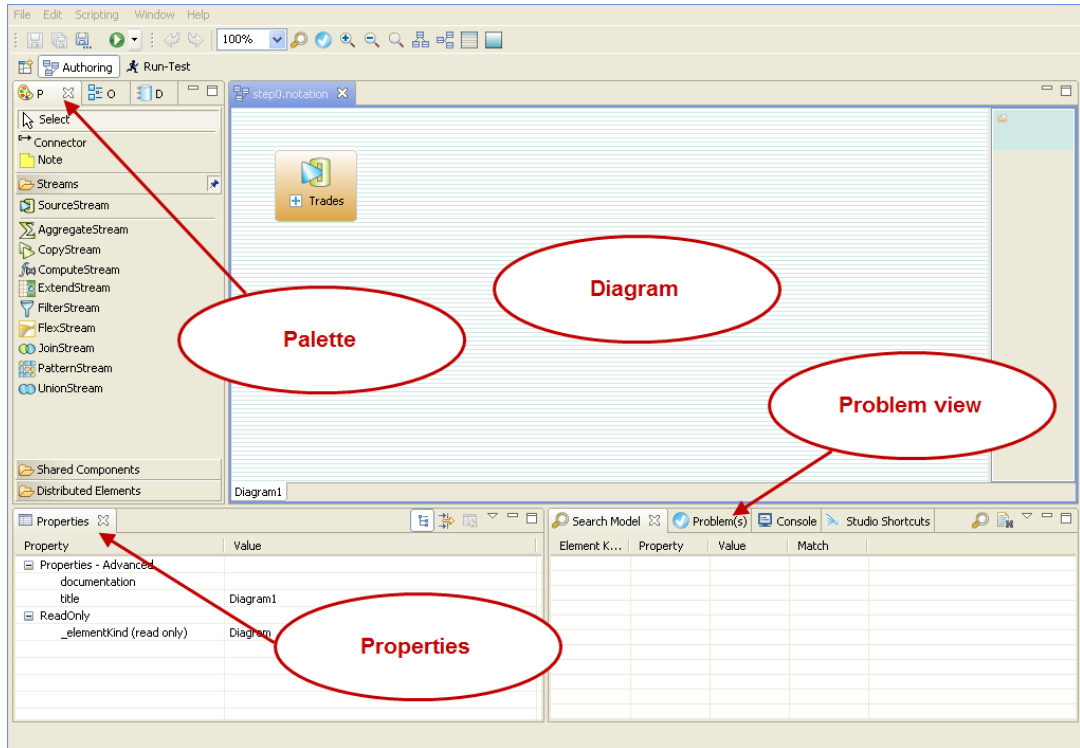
File Edit Scripting Window Help

100%

Authoring Run-Test

P O D

step0.notation

Select
Connector
Note
Streams
SourceStream
AggregateStream
CopyStream
ComputeStream
ExtendStream
FilterStream
FlexStream
JoinStream
PatternStream
UnionStream

Shared Components
Distributed Elements

Trades

Diagram

Palette

Problem view

Diagram1

Properties

| Property | Value |
|---|---|
| Properties - Advanced | |
| documentation | |
| title | Diagram1 |
| ReadOnly | |
| _elementKind (read only) | Diagram |

Properties

Search Model Problem(s) Console Studio Shortcuts

| Element K... | Property | Value | Match |
|---|---|---|---|